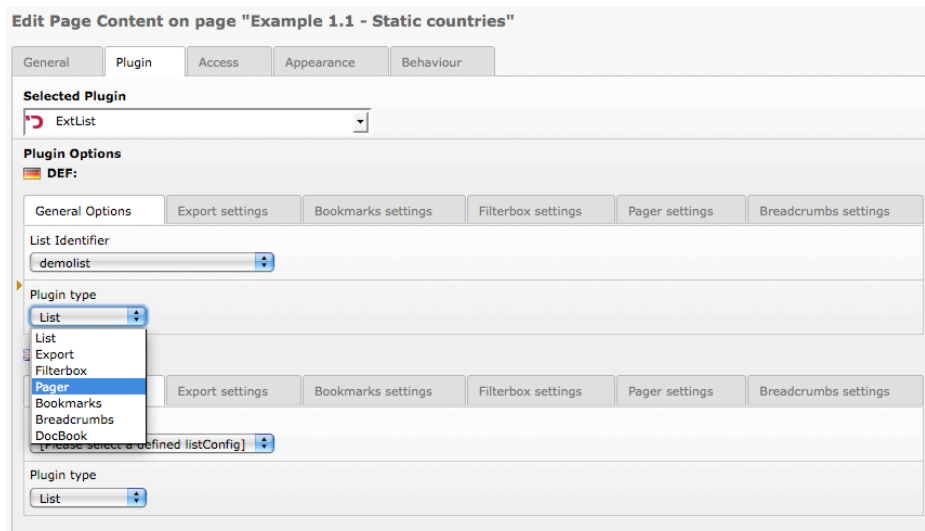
Edit Page Content on page "Example 1.1 - Static countries"

General | Plugin | Access | Appearance | Behaviour

Selected Plugin

ExtList

Plugin Options

DEF:

General Options | Export settings | Bookmarks settings | Filterbox settings | Pager settings | Breadcrumbs settings

List Identifier

demolist

Plugin type

List

List
Export
Filterbox
Pager
Bookmarks
Breadcrumbs
DocBook

Export settings | Bookmarks settings | Filterbox settings | Pager settings | Breadcrumbs settings

[Please select a defined listConfig]

Plugin type

List